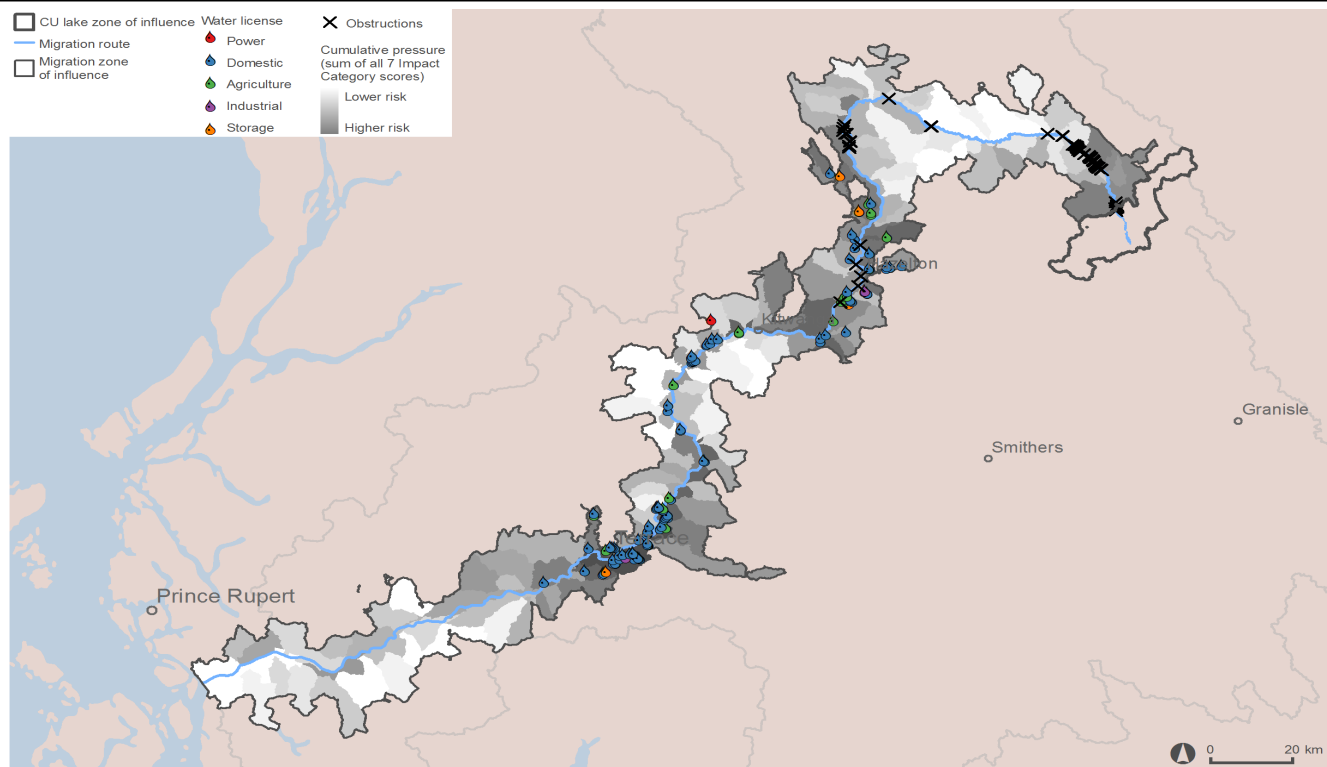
CU lake zone of influence
Migration route
Migration zone of influence

Water license
Power
Domestic
Agriculture
Industrial
Storage

Obstructions

Cumulative pressure (sum of all 7 Impact Category scores)
Lower risk
Higher risk

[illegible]ton
Kitwa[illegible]
Granisle
Smithers
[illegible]ace
Prince Rupert

0
20 km